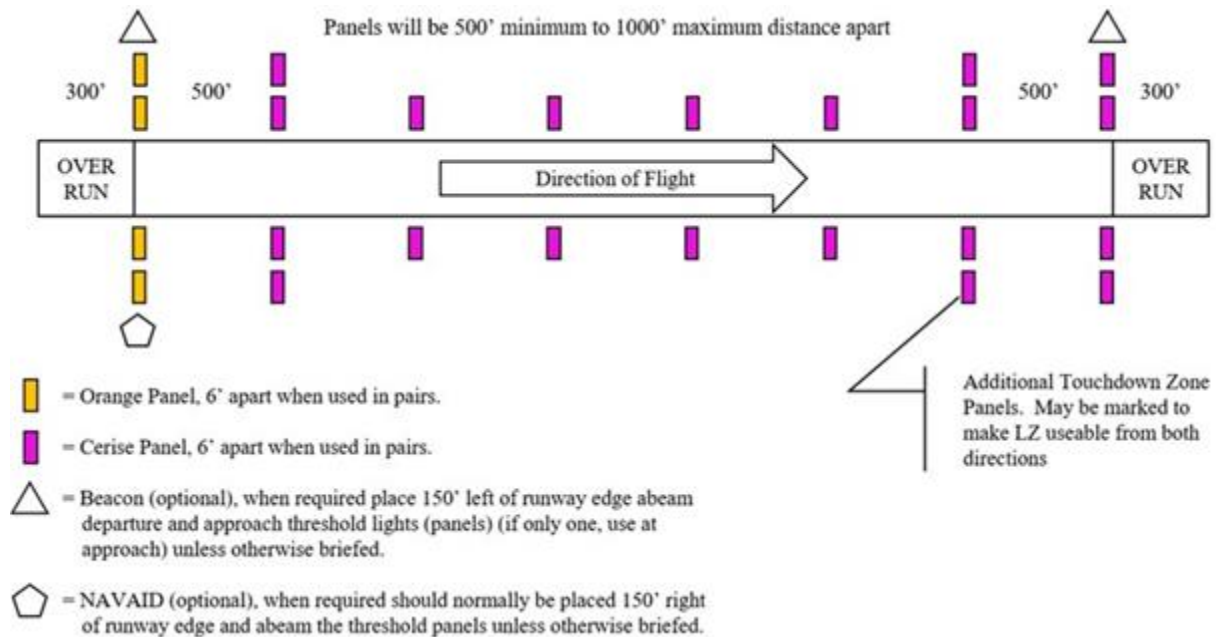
Panels will be 500' minimum to 1000' maximum distance apart

300'

500'

500'

300'

OVER RUN

Direction of Flight

OVER RUN

= Orange Panel, 6' apart when used in pairs.

= Cerise Panel, 6' apart when used in pairs.

= Beacon (optional), when required place 150' left of runway edge abeam departure and approach threshold lights (panels) (if only one, use at approach) unless otherwise briefed.

= NAVAID (optional), when required should normally be placed 150' right of runway edge and abeam the threshold panels unless otherwise briefed.

Additional Touchdown Zone Panels. May be marked to make LZ useable from both directions